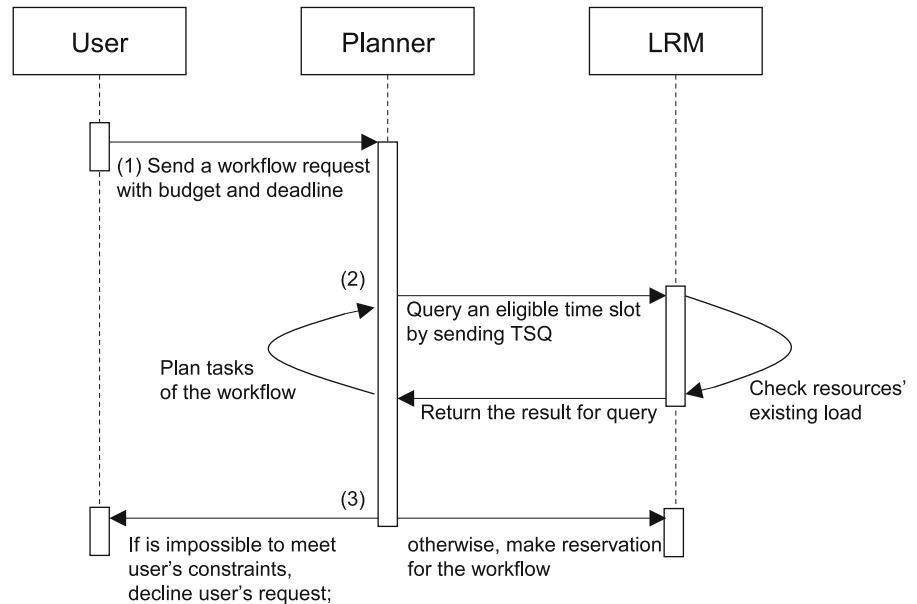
User

Planner

LRM

(1) Send a workflow request with budget and deadline

(2)

Query an eligible time slot by sending TSQ

Plan tasks of the workflow

Check resources' existing load

Return the result for query

(3)

If is impossible to meet user's constraints, decline user's request;

otherwise, make reservation for the workflow